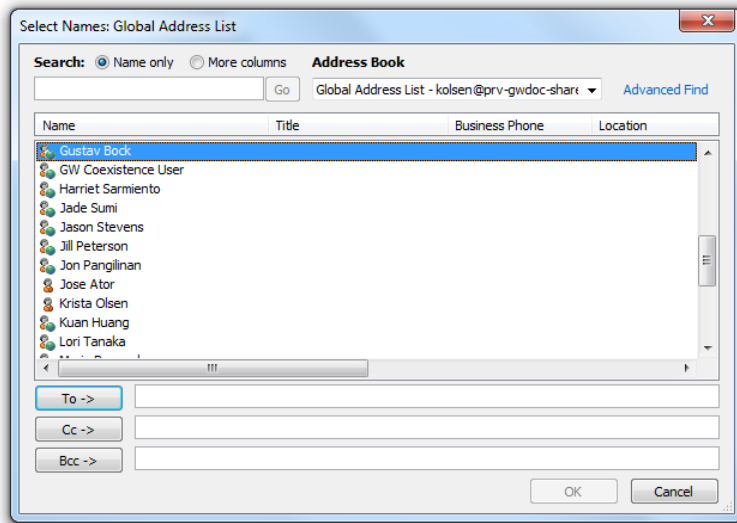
Select Names: Global Address List

Search: Name only More columns

Address Book

Go

Global Address List - kolsen@prv-gwdoc-share

Advanced Find

| Name | Title | Business Phone | Location |
|---|---|---|---|
| Gustav Bock | | | |
| GW Coexistence User | | | |
| Harriet Sarmiento | | | |
| Jade Sumi | | | |
| Jason Stevens | | | |
| Jill Peterson | | | |
| Jon Pangilinan | | | |
| Jose Ator | | | |
| Krista Olsen | | | |
| Kuan Huang | | | |
| Lori Tanaka | | | |
| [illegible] | | | |

To ->

Cc ->

Bcc ->

OK

Cancel